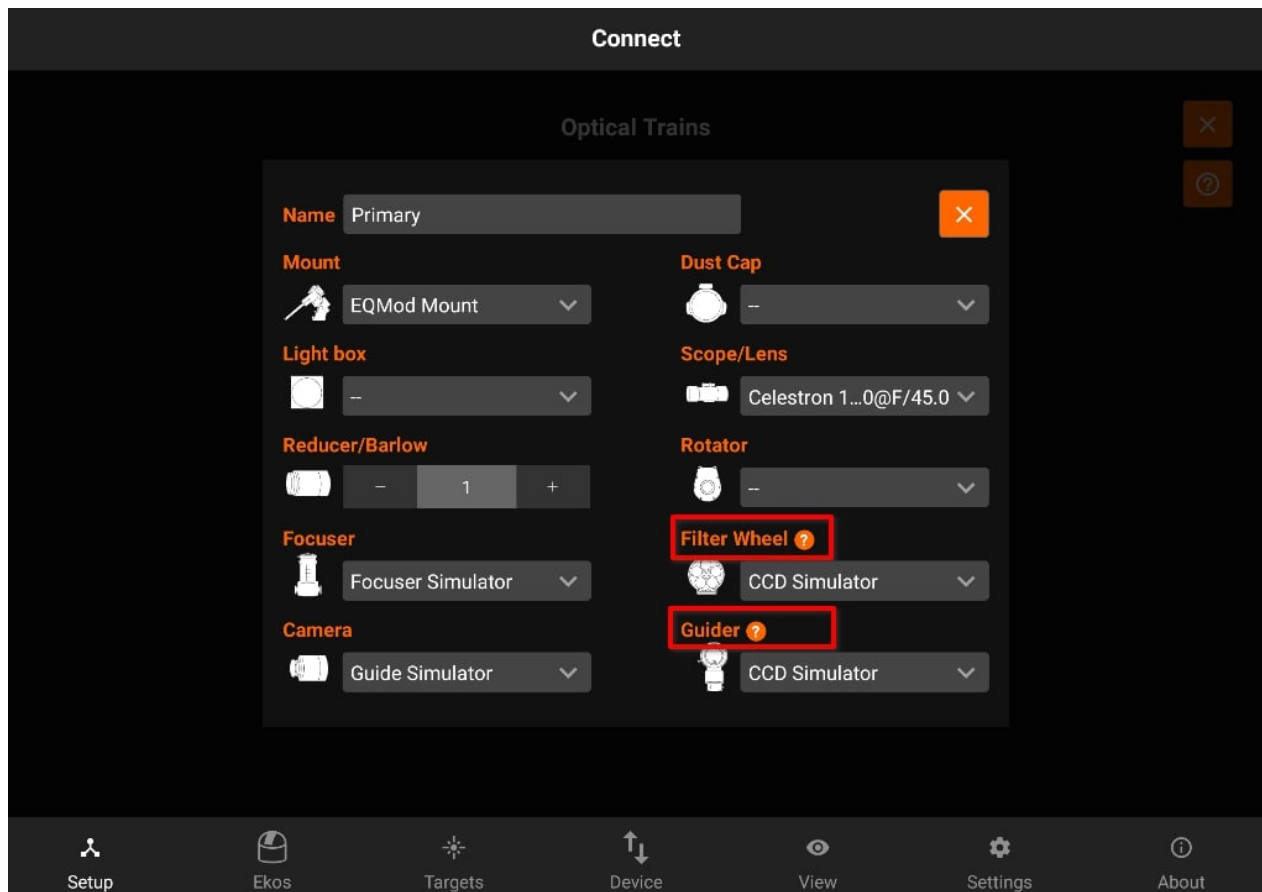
Connect

Optical Trains

Name Primary

Mount
EQMod Mount

Light box
--

Reducer/Barlow
– 1 +

Focuser
Focuser Simulator

Camera
Guide Simulator

Dust Cap
--

Scope/Lens
Celestron 1...0@F/45.0

Rotator
--

Filter Wheel ?
CCD Simulator

Guider ?
CCD Simulator

Setup Ekos Targets Device View Settings About